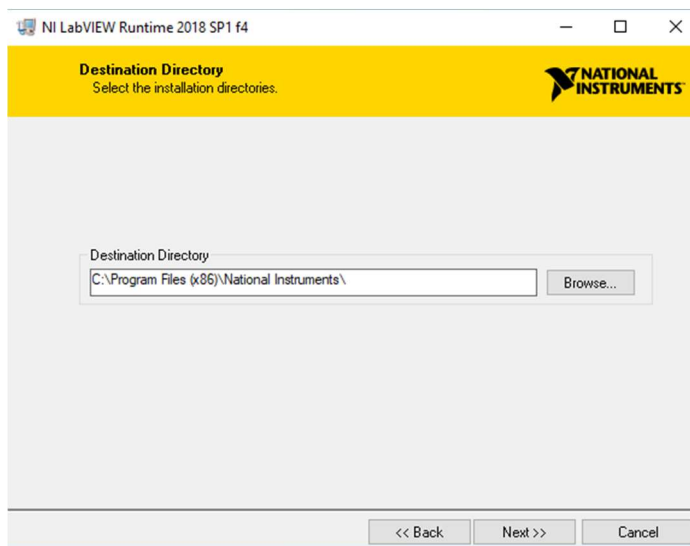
NI LabVIEW Runtime 2018 SP1 f4

Destination Directory
Select the installation directories.

NATIONAL INSTRUMENTS

Destination Directory
C:\Program Files (x86)\National Instruments\
Browse...

<< Back
Next >>
Cancel